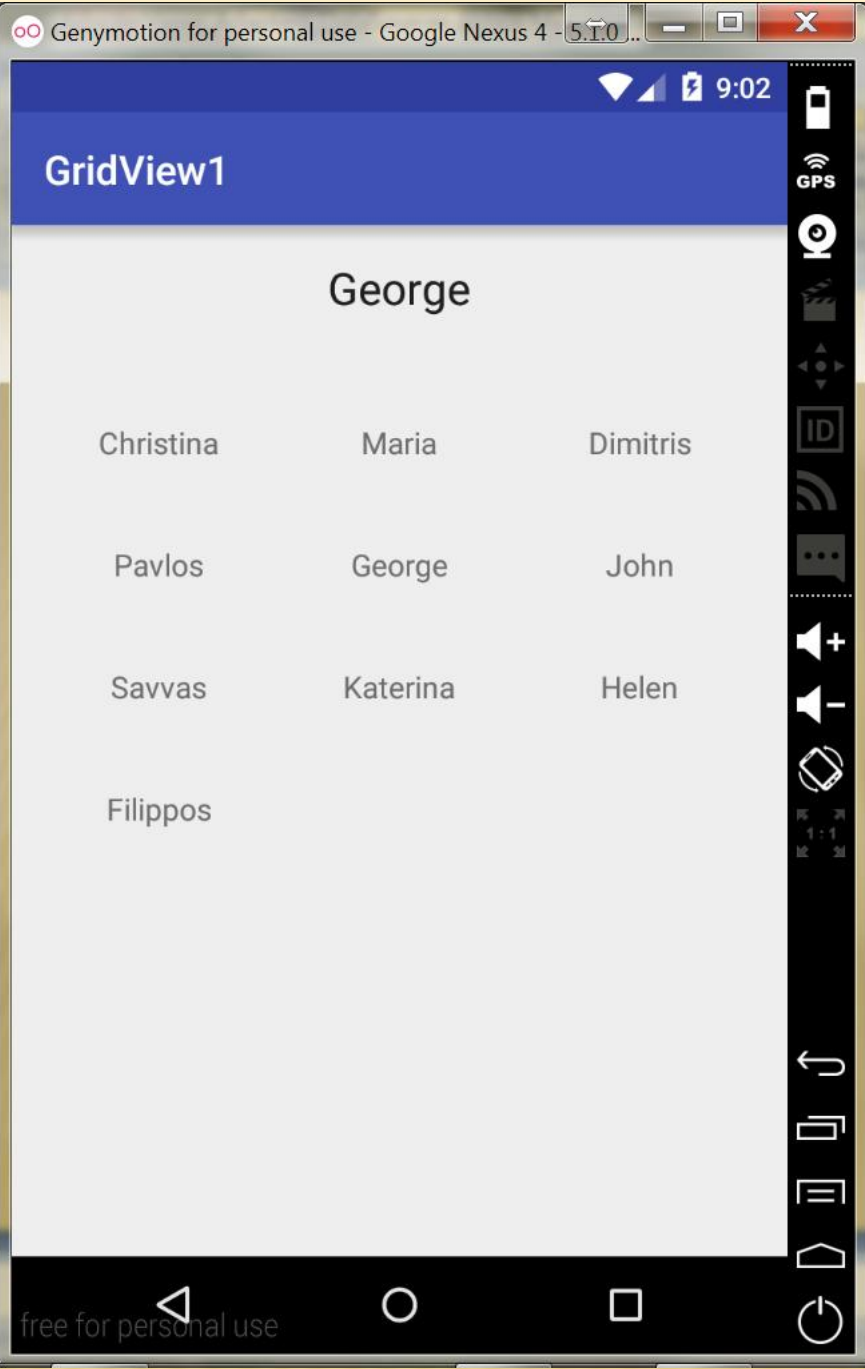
Genymotion for personal use - Google Nexus 4 - 5.1.0 ...

9:02

GridView1

George

| Christina | Maria | Dimitris |
|---|---|---|
| Pavlos | George | John |
| Savvas | Katerina | Helen |
| Filippos | | |

GPS

ID

1:1

free for personal use